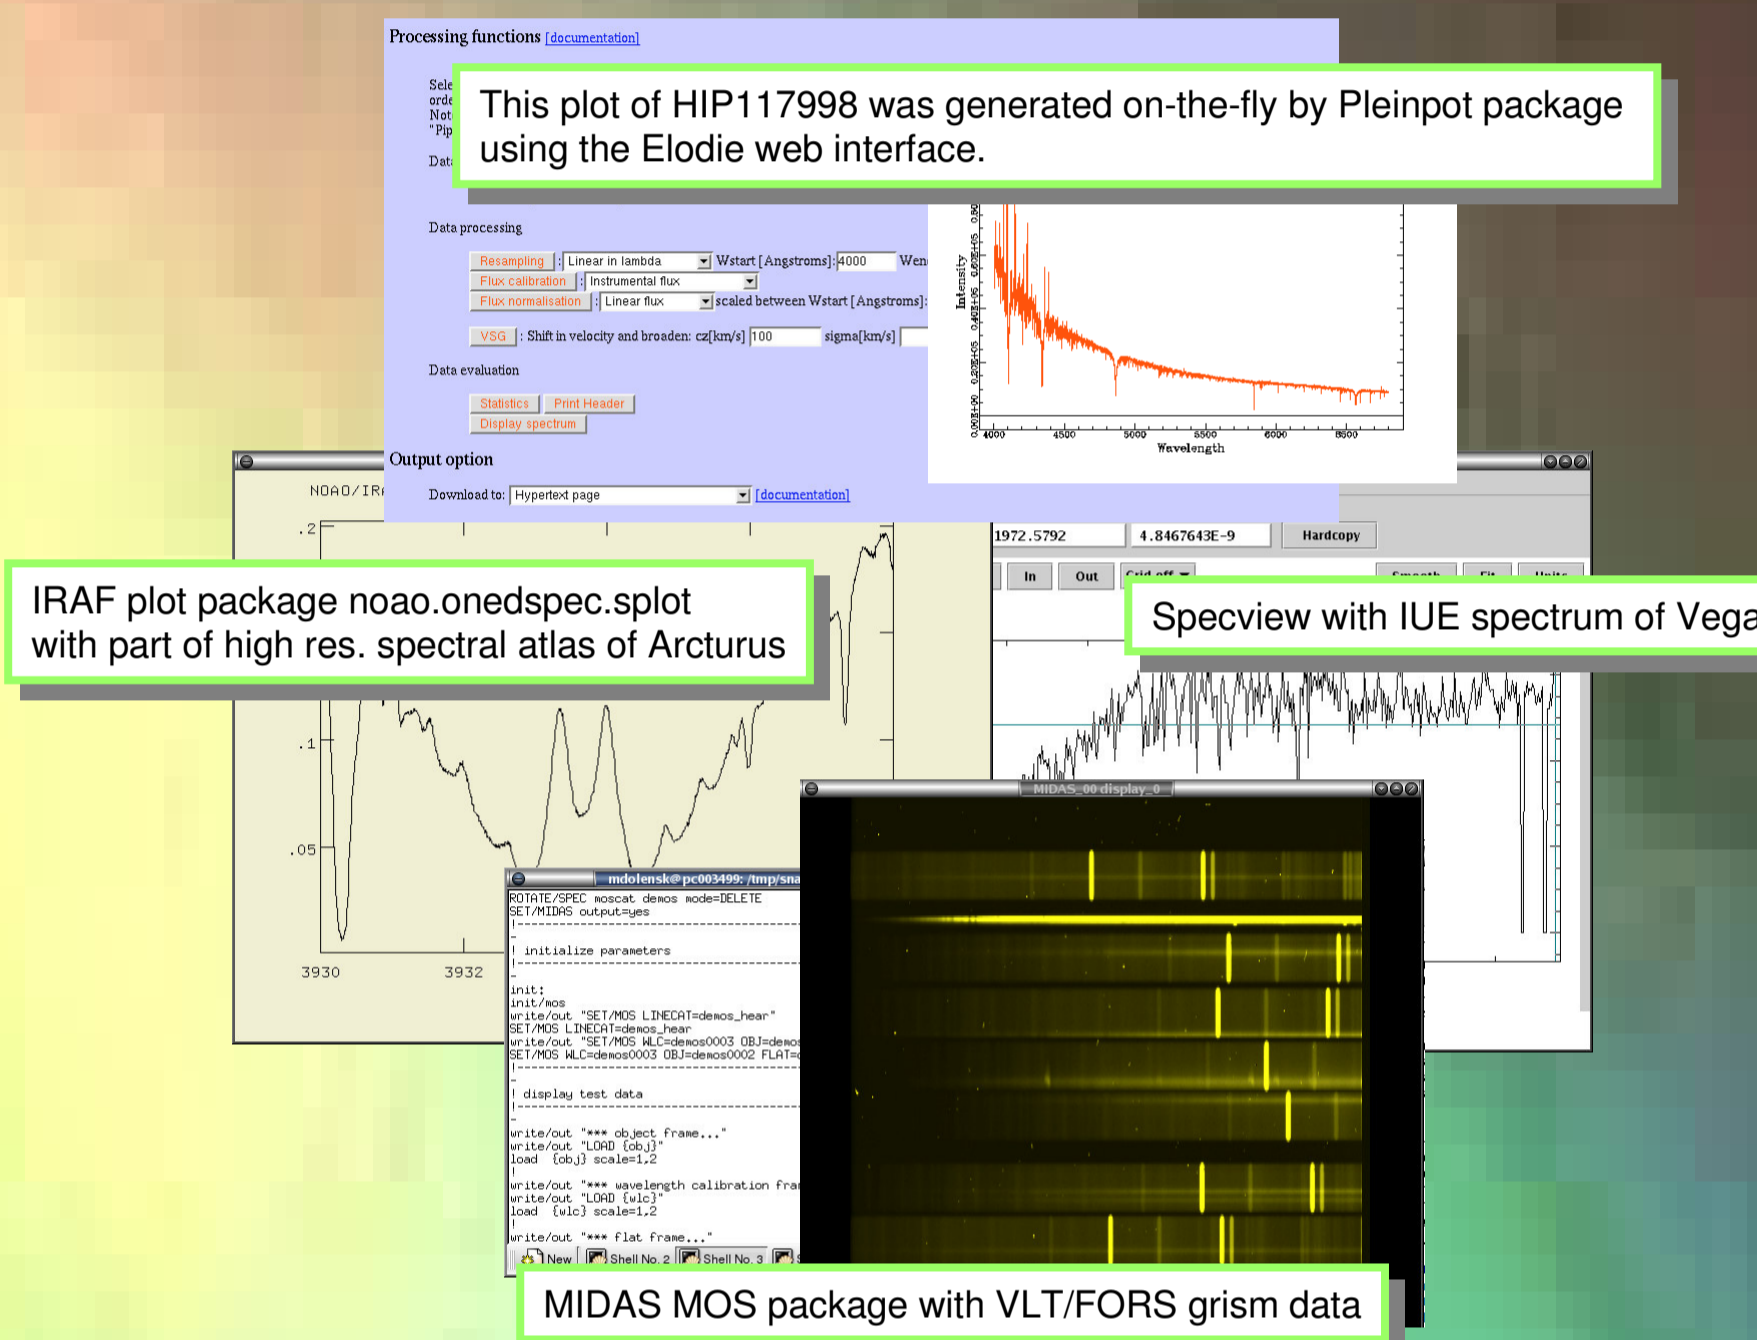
Processing functions [documentation]

Sele
orde
Not
"Pip

Dat

This plot of HIP117998 was generated on-the-fly by Pleinpot package using the Elodie web interface.

Data processing

Resampling : Linear in lambda Wstart [Angstroms]: 4000 Wen

Flux calibration : Instrumental flux

Flux normalisation : Linear flux scaled between Wstart [Angstroms]:

VSG : Shift in velocity and broaden: cz[km/s] 100 sigma[km/s]

Data evaluation

Statistics Print Header

Display spectrum

Output option

Download to: Hypertext page [documentation]

Intensity

4000 4500 5000 5500 6000 6500

Wavelength

NOAO/IR

.2

.1

.05

3930 3932

IRAF plot package noao.onedspec.splot with part of high res. spectral atlas of Arcturus

1972.5792 4.8467643E-9 Hardcopy

In Out

Specview with IUE spectrum of Vega

MIDAS_00 display_0

mdolensk@pc003499: /tmp/sna

ROTATE/SPEC moscat demos mode=DELETE
SET/MIDAS output=yes
!
! initialize parameters
!
init:
init/mos
write/out "SET/MOS LINECAT=demos_hear"
SET/MOS LINECAT=demos_hear
write/out "SET/MOS WLC=demos0003 OBJ=demos
SET/MOS WLC=demos0003 OBJ=demos0002 FLAT=
!
! display test data
!
write/out "*** object frame..."
write/out "LOAD {obj}"
load {obj} scale=1,2
!
write/out "*** wavelength calibration fra
write/out "LOAD {wlc}"
load {wlc} scale=1,2
!
write/out "*** flat frame..."

New Shell No. 2 Shell No. 3

MIDAS MOS package with VLT/FORS grism data